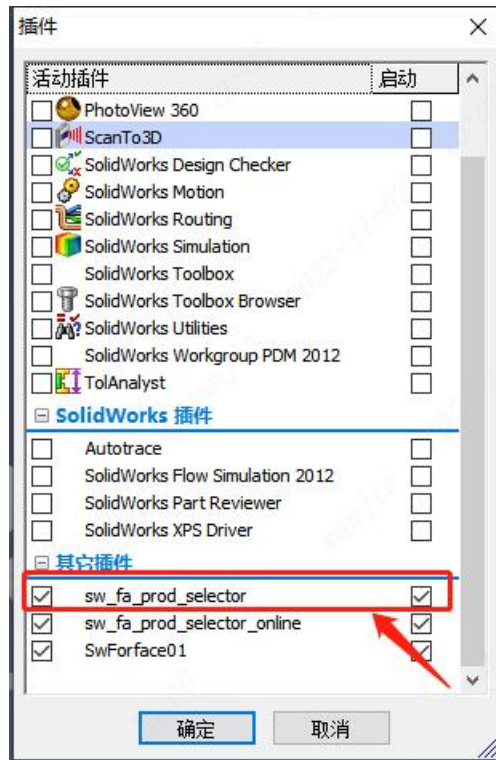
插件

| 活动插件 | 启动 |
|---|---|
| PhotoView 360 | |
| ScanTo3D | |
| SolidWorks Design Checker | |
| SolidWorks Motion | |
| SolidWorks Routing | |
| SolidWorks Simulation | |
| SolidWorks Toolbox | |
| SolidWorks Toolbox Browser | |
| SolidWorks Utilities | |
| SolidWorks Workgroup PDM 2012 | |
| TolAnalyst | |

⊟ SolidWorks 插件

| | |
|---|---|
| Autotrace | |
| SolidWorks Flow Simulation 2012 | |
| SolidWorks Part Reviewer | |
| SolidWorks XPS Driver | |

⊟ 其它插件

| | |
|---|---|
| ☑ sw_fa_prod_selector | ☑ |
| ☑ sw_fa_prod_selector_online | ☑ |
| ☑ SwForface01 | ☑ |

确定 取消